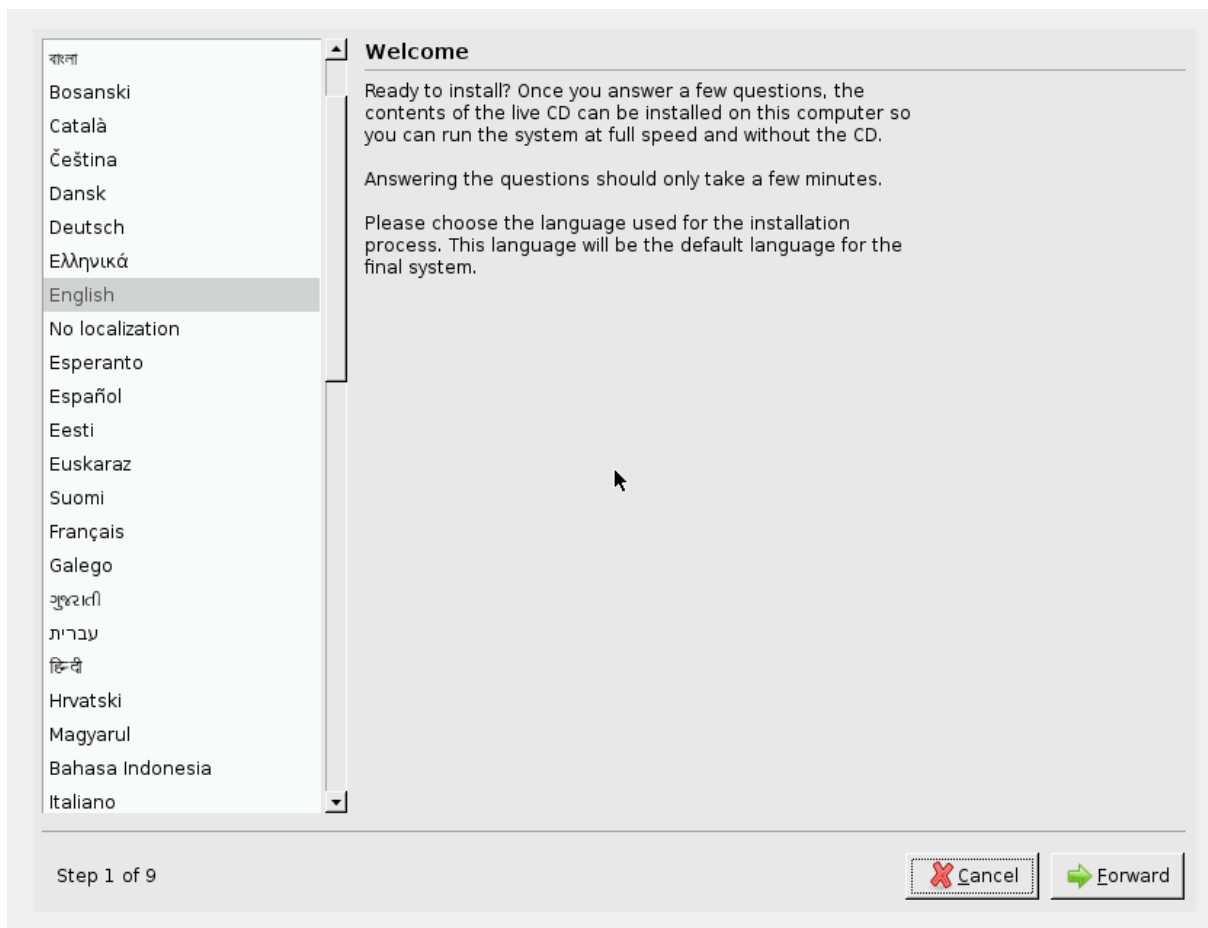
বাংলা
Bosanski
Català
Čeština
Dansk
Deutsch
Ελληνικά
English
No localization
Esperanto
Español
Eesti
Euskaraz
Suomi
Français
Galego
ગુજરાતી
עברית
हिन्दी
Hrvatski
Magyarul
Bahasa Indonesia
Italiano

Welcome

Ready to install? Once you answer a few questions, the contents of the live CD can be installed on this computer so you can run the system at full speed and without the CD.

Answering the questions should only take a few minutes.

Please choose the language used for the installation process. This language will be the default language for the final system.

Step 1 of 9

Cancel

Forward